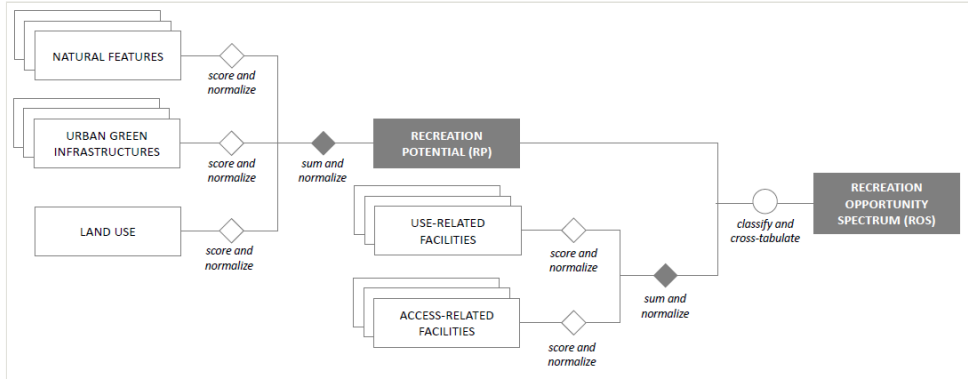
NATURAL FEATURES

score and normalize

URBAN GREEN INFRASTRUCTURES

score and normalize

LAND USE

score and normalize

sum and normalize

RECREATION POTENTIAL (RP)

USE-RELATED FACILITIES

score and normalize

ACCESS-RELATED FACILITIES

score and normalize

sum and normalize

classify and cross-tabulate

RECREATION OPPORTUNITY SPECTRUM (ROS)